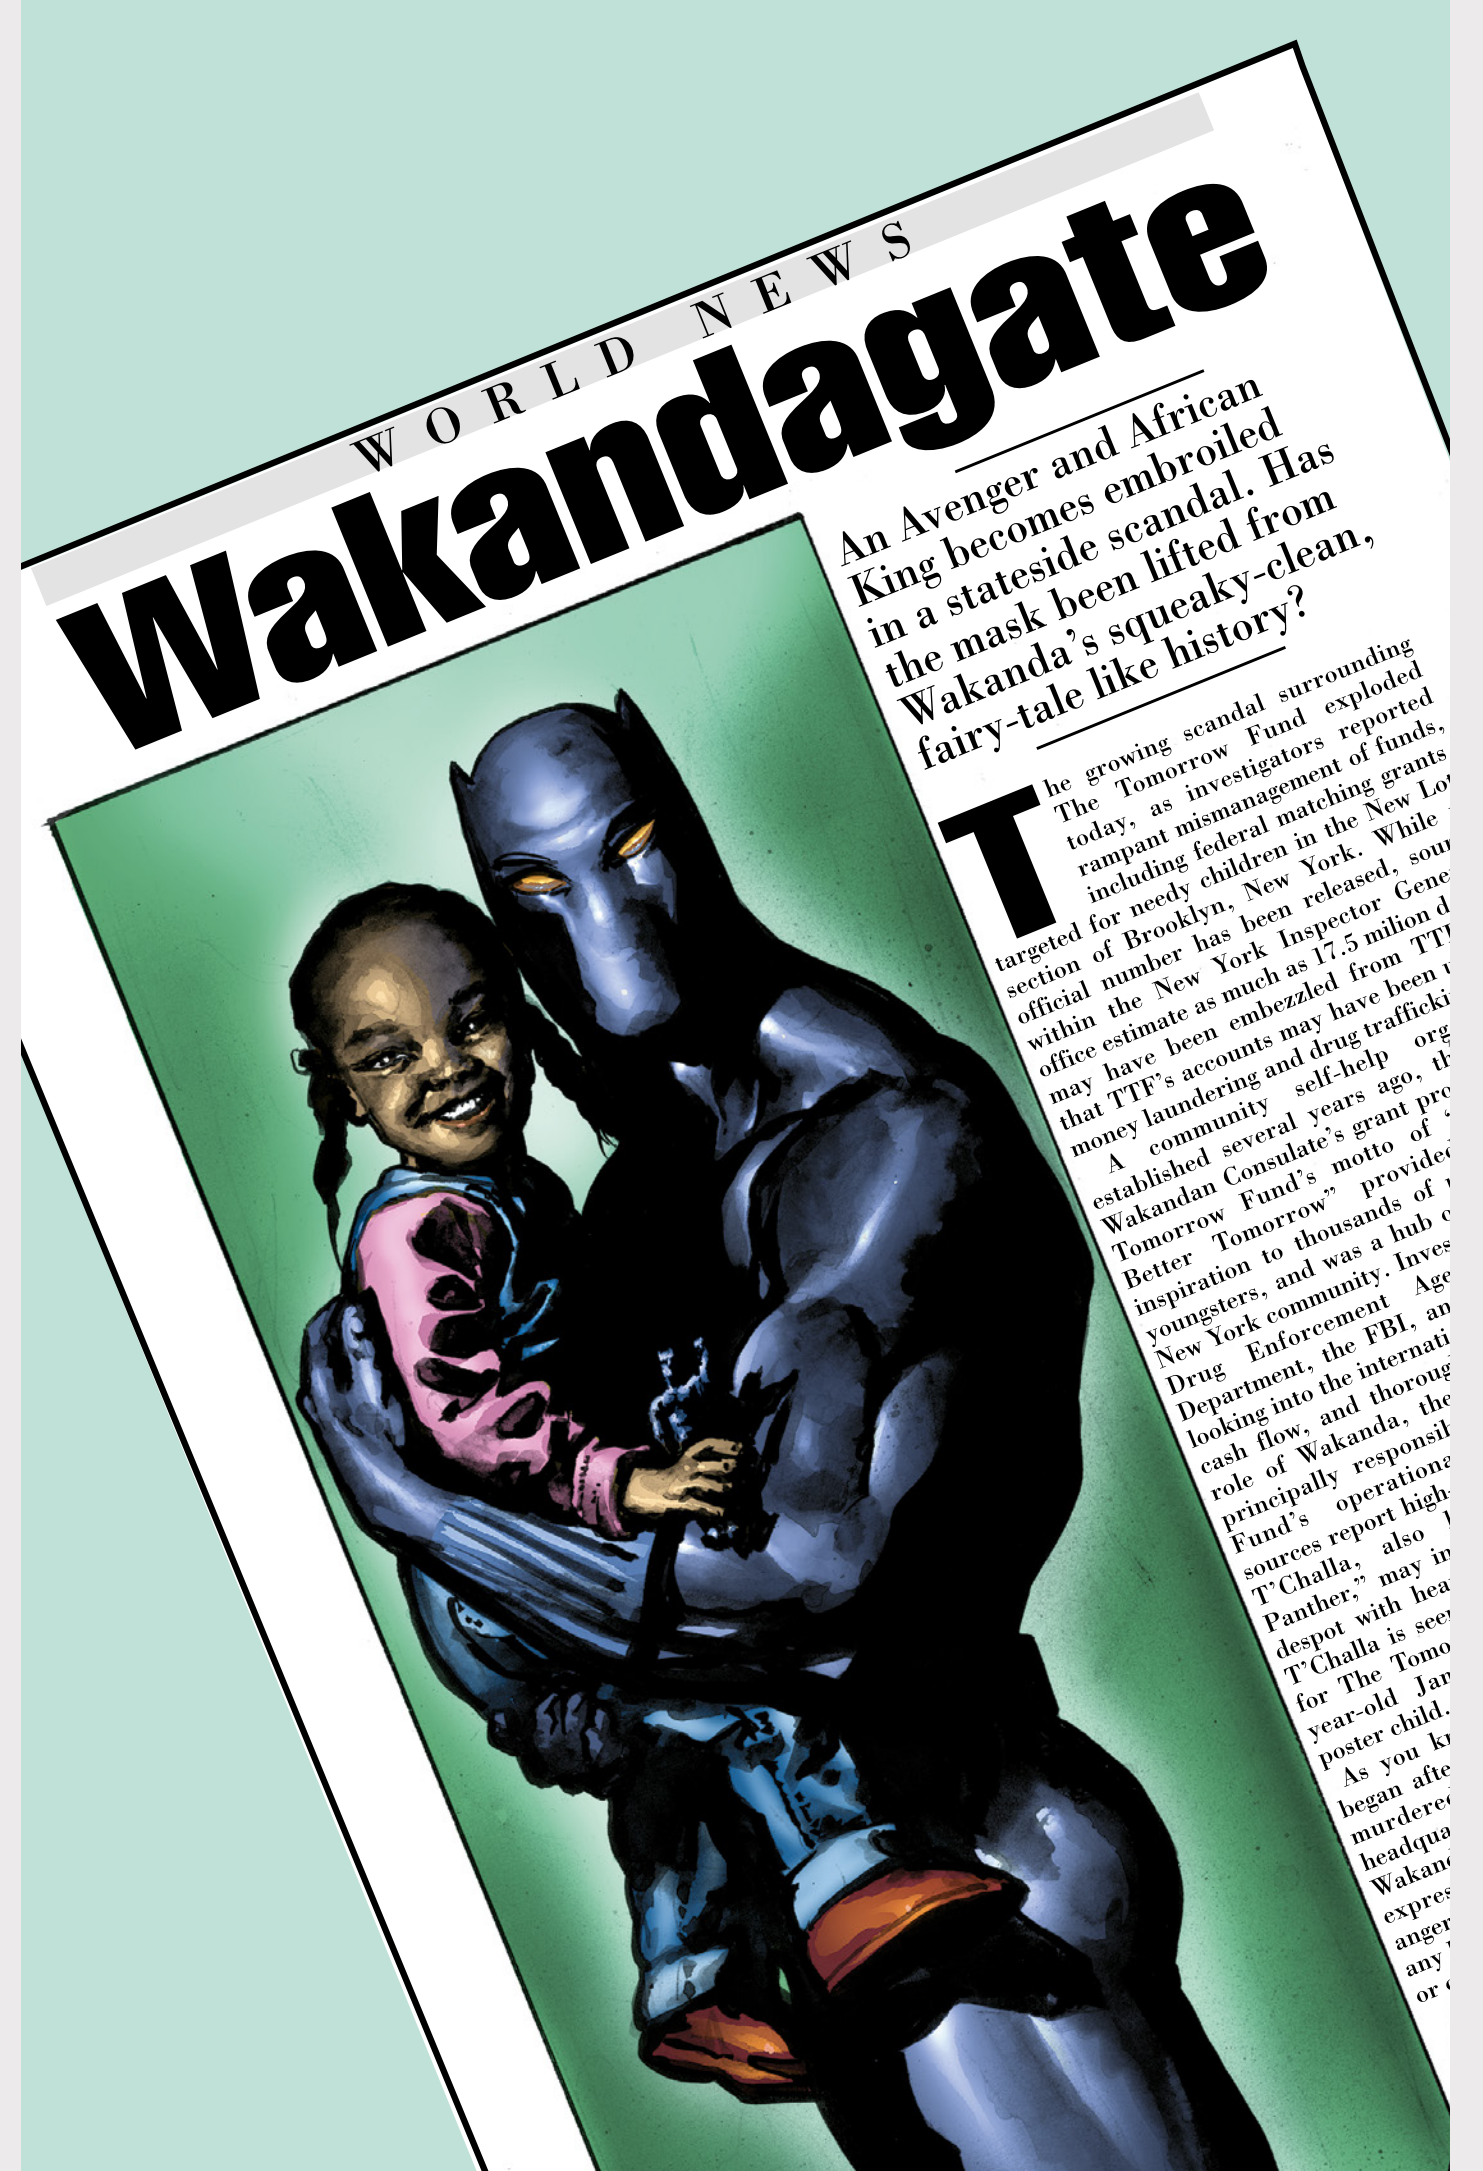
WORLD NEWS

Wakandagate

An Avenger and African King becomes embroiled in a stateside scandal. Has the mask been lifted from Wakanda's squeaky-clean, fairy-tale like history?

The growing scandal surrounding The Tomorrow Fund exploded today, as investigators reported rampant mismanagement of funds, including federal matching grants targeted for needy children in the New Lo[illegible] section of Brooklyn, New York. While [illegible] official number has been released, sou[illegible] within the New York Inspector Gene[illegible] office estimate as much as 17.5 milion d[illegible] may have been embezzled from TT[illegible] that TTF's accounts may have been u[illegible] money laundering and drug trafficki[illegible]

A community self-help org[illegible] established several years ago, th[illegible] Wakandan Consulate's grant pro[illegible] Tomorrow Fund's motto of "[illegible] Better Tomorrow" provided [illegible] inspiration to thousands of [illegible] youngsters, and was a hub o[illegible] New York community. Inves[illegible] Drug Enforcement Age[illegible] Department, the FBI, an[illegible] looking into the internati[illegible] cash flow, and thoroug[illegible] role of Wakanda, the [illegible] principally responsib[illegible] Fund's operationa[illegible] sources report high-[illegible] T'Challa, also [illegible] Panther," may in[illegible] despot with hea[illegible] T'Challa is see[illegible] for The Tomo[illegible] year-old Jan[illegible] poster child.

As you k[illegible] began afte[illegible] murdere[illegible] headqua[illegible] Wakan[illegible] expres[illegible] anger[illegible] any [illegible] or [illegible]